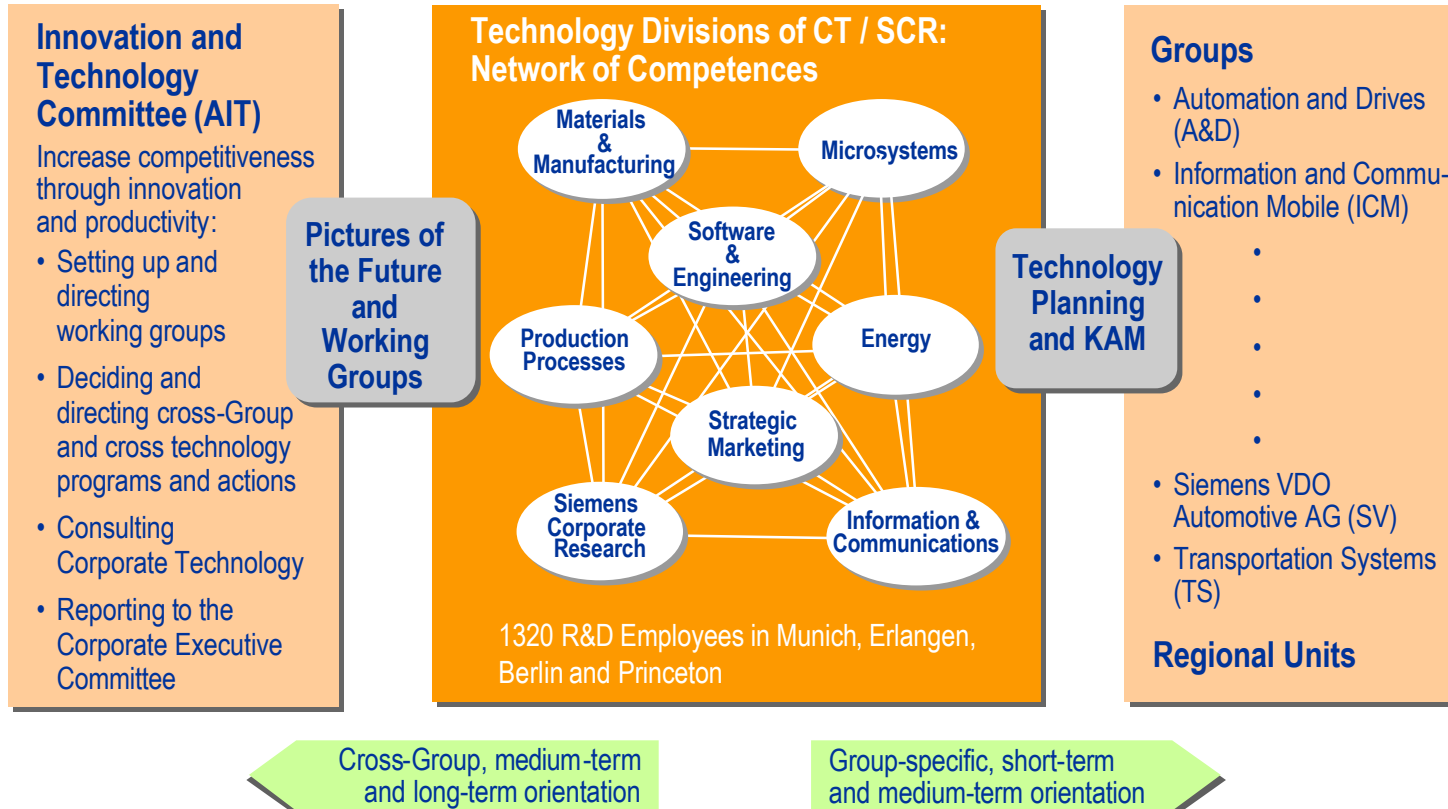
Innovation and Technology Committee (AIT)

Increase competitiveness through innovation and productivity:

- Setting up and directing working groups
- Deciding and directing cross-Group and cross technology programs and actions
- Consulting Corporate Technology
- Reporting to the Corporate Executive Committee

Pictures of the Future and Working Groups

Technology Divisions of CT / SCR: Network of Competences

Materials & Manufacturing

Microsystems

Software & Engineering

Production Processes

Energy

Strategic Marketing

Siemens Corporate Research

Information & Communications

1320 R&D Employees in Munich, Erlangen, Berlin and Princeton

Technology Planning and KAM

Groups

- Automation and Drives (A&D)
- Information and Communication Mobile (ICM)
- •
- •
- •
- •
- •
- Siemens VDO Automotive AG (SV)
- Transportation Systems (TS)

Regional Units

Cross-Group, medium-term and long-term orientation

Group-specific, short-term and medium-term orientation